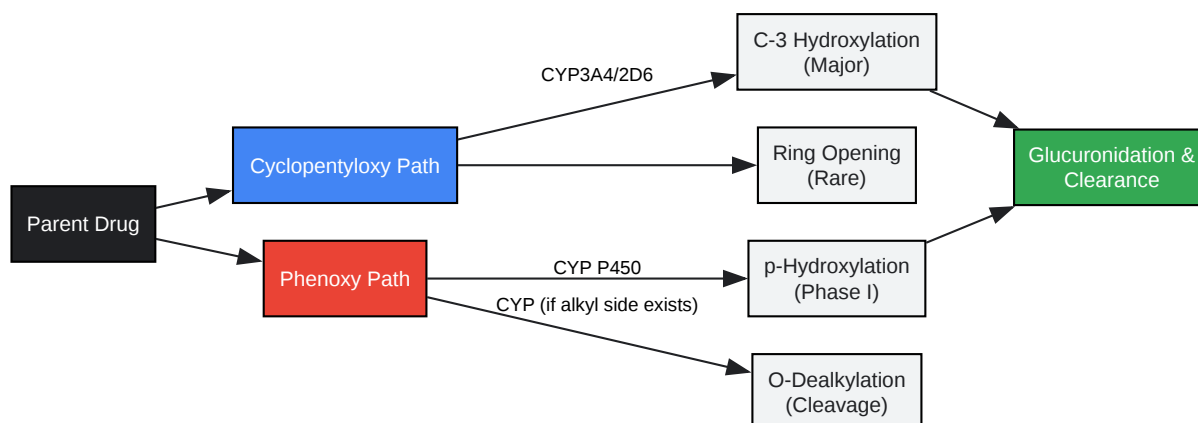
Parent Drug

Cyclopentyloxy Path

Phenoxy Path

CYP3A4/2D6

C-3 Hydroxylation (Major)

Ring Opening (Rare)

CYP P450

p-Hydroxylation (Phase I)

CYP (if alkyl side exists)

O-Dealkylation (Cleavage)

Glucuronidation & Clearance